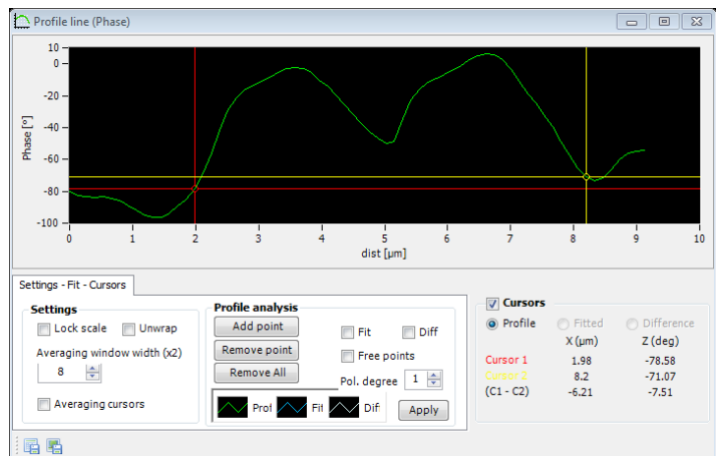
Profile line (Phase)

10
0
-20
-40
-60
-80
-100
Phase [°]
0 1 2 3 4 5 6 7 8 9 10
dist [µm]

Settings - Fit - Cursors

Settings
Lock scale
Unwrap
Averaging window width (x2)
8
Averaging cursors

Profile analysis
Add point
Remove point
Remove All
Fit
Diff
Free points
Pol. degree 1
Prof
Fit
Dif
Apply

Cursors
Profile
Fitted
Difference

| | X (µm) | Z (deg) |
|---|---|---|
| Cursor 1 | 1.98 | -78.58 |
| Cursor 2 | 8.2 | -71.07 |
| (C1 - C2) | -6.21 | -7.51 |